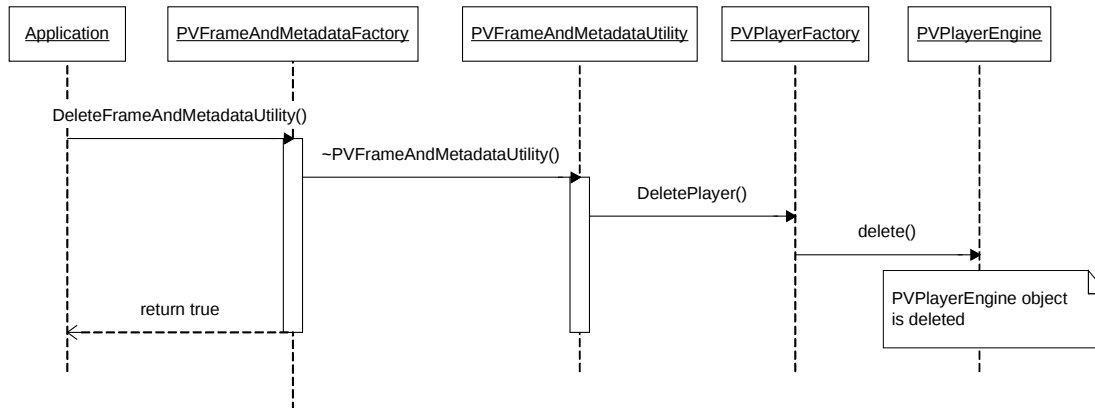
Application

PVFrameAndMetadataFactory

PVFrameAndMetadataUtility

PVPlayerFactory

PVPlayerEngine

DeleteFrameAndMetadataUtility()

~PVFrameAndMetadataUtility()

DeletePlayer()

delete()

PVPlayerEngine object is deleted

return true